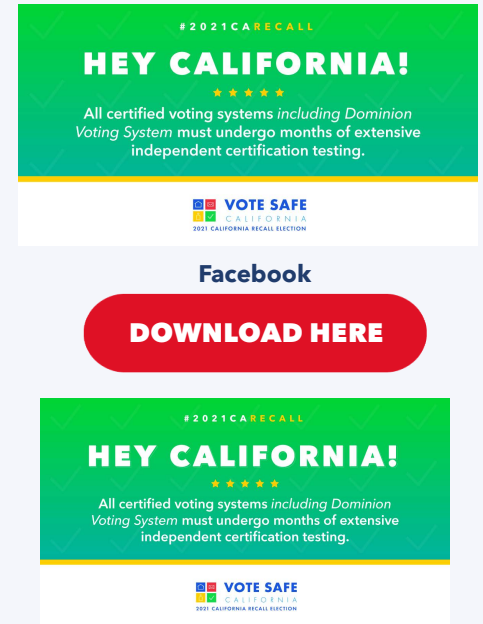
#2021CARECALL

HEY CALIFORNIA!

★ ★ ★ ★ ★

All certified voting systems *including Dominion Voting System* must undergo months of extensive independent certification testing.

VOTE SAFE
CALIFORNIA
2021 CALIFORNIA RECALL ELECTION

Facebook

DOWNLOAD HERE

#2021CARECALL

HEY CALIFORNIA!

★ ★ ★ ★ ★

All certified voting systems *including Dominion Voting System* must undergo months of extensive independent certification testing.

VOTE SAFE
CALIFORNIA
2021 CALIFORNIA RECALL ELECTION